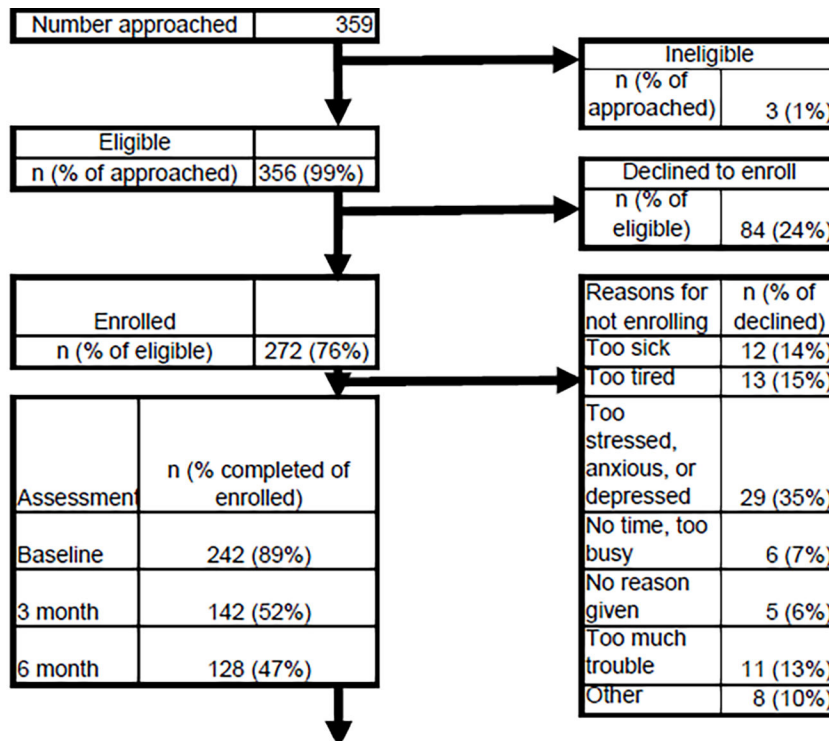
| Number approached | 359 |
|---|---|

| Ineligible | |
|---|---|
| n (% of approached) | 3 (1%) |

| Eligible | |
|---|---|
| n (% of approached) | 356 (99%) |

| Declined to enroll | |
|---|---|
| n (% of eligible) | 84 (24%) |

| Enrolled | |
|---|---|
| n (% of eligible) | 272 (76%) |

| Reasons for not enrolling | n (% of declined) |
|---|---|
| Too sick | 12 (14%) |
| Too tired | 13 (15%) |
| Too stressed, anxious, or depressed | 29 (35%) |
| No time, too busy | 6 (7%) |
| No reason given | 5 (6%) |
| Too much trouble | 11 (13%) |
| Other | 8 (10%) |

| Assessment | n (% completed of enrolled) |
|---|---|
| Baseline | 242 (89%) |
| 3 month | 142 (52%) |
| 6 month | 128 (47%) |